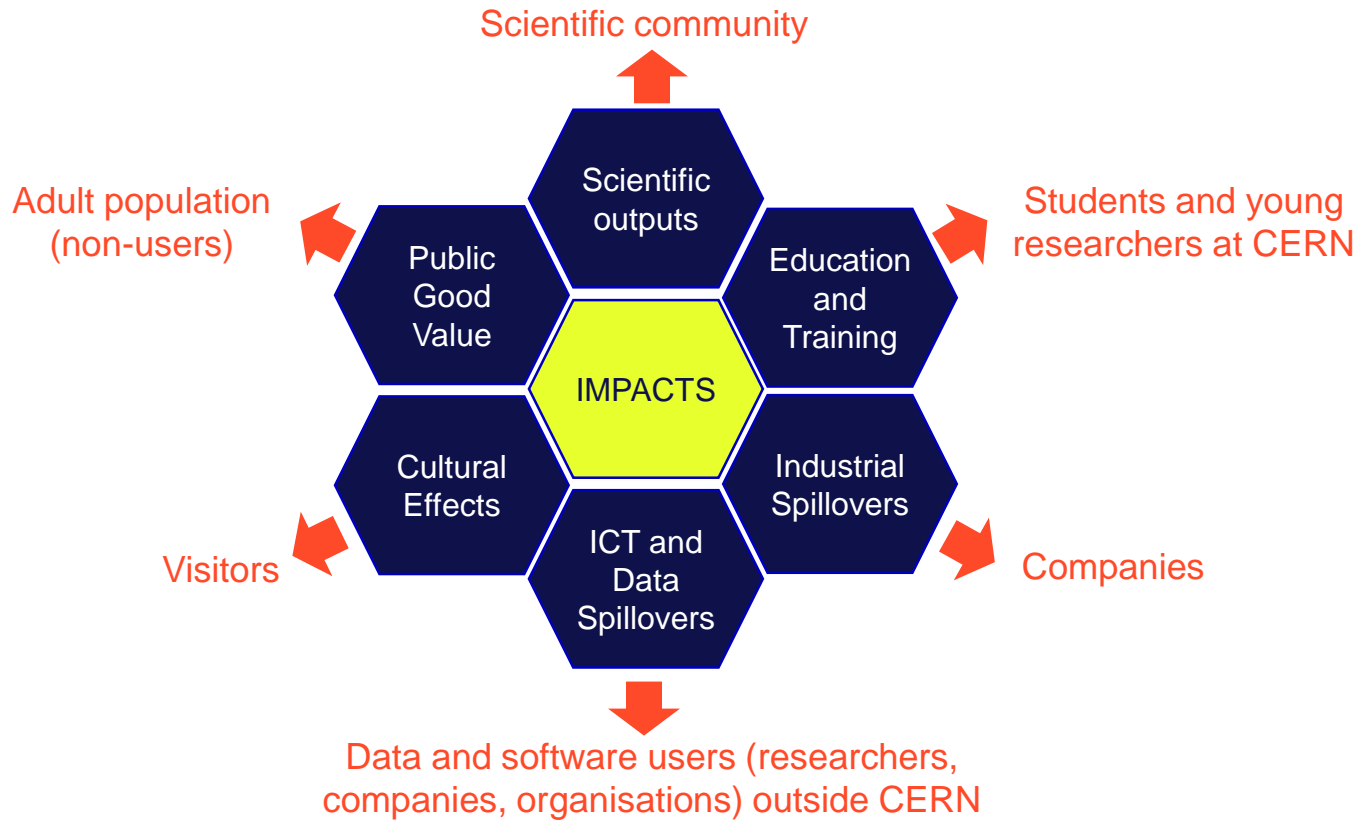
Scientific community

Adult population (non-users)

Students and young researchers at CERN

Scientific outputs

Public Good Value

Education and Training

IMPACTS

Cultural Effects

Industrial Spillovers

ICT and Data Spillovers

Visitors

Companies

Data and software users (researchers, companies, organisations) outside CERN